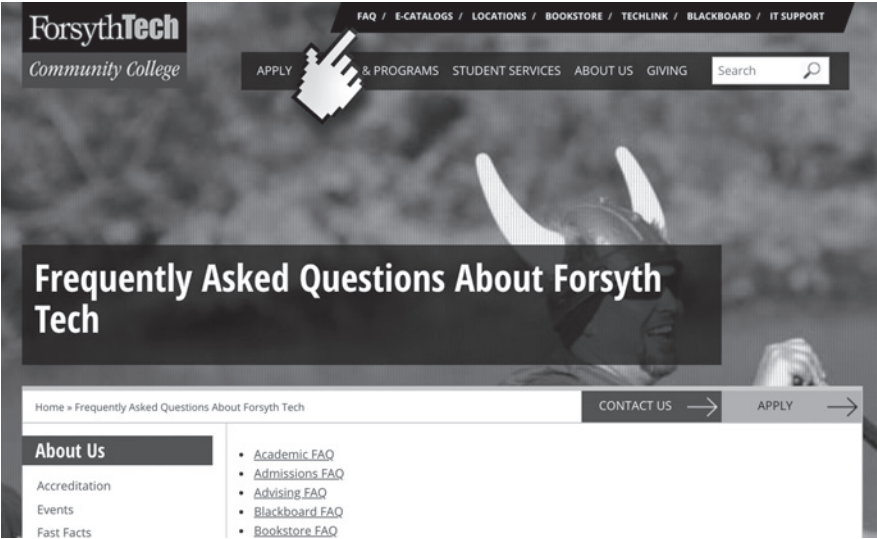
ForsythTech
Community College

FAQ / E-CATALOGS / LOCATIONS / BOOKSTORE / TECHLINK / BLACKBOARD / IT SUPPORT

APPLY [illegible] & PROGRAMS STUDENT SERVICES ABOUT US GIVING Search

Frequently Asked Questions About Forsyth Tech

Home » Frequently Asked Questions About Forsyth Tech

CONTACT US

APPLY

About Us

Accreditation

Events

Fast Facts

- Academic FAQ
- Admissions FAQ
- Advising FAQ
- Blackboard FAQ
- Bookstore FAQ